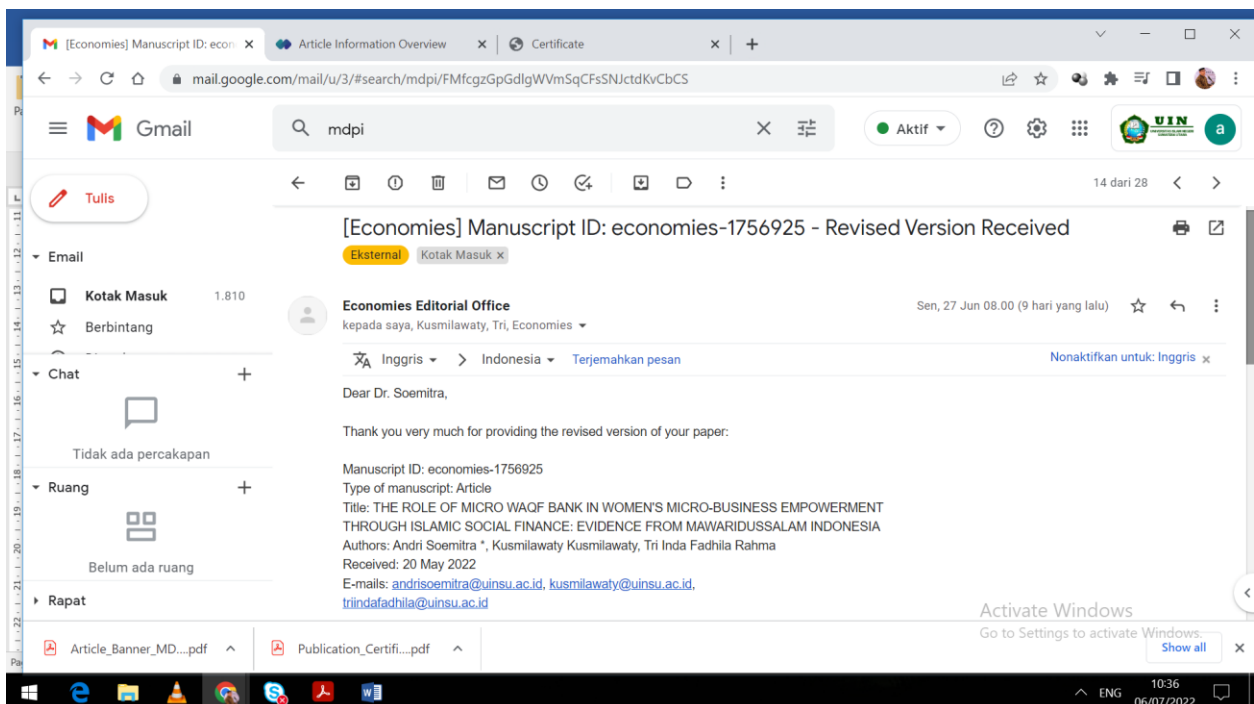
[Economies] Manuscript ID: econ ×
Article Information Overview ×
Certificate ×
+

mail.google.com/mail/u/3/#search/mdpi/FMfcgzGpGdlgWVmSqCFsSNJctdKvCbCS

Gmail
mdpi
Aktif
UIN
a

Tulis
Email
Kotak Masuk 1.810
Berbintang
Chat
Tidak ada percakapan
Ruang
Belum ada ruang
Rapat

14 dari 28

[Economies] Manuscript ID: economies-1756925 - Revised Version Received
Eksternal Kotak Masuk ×

Economies Editorial Office
kepada saya, Kusmilawaty, Tri, Economies
Sen, 27 Jun 08.00 (9 hari yang lalu)

Inggris > Indonesia Terjemahkan pesan
Nonaktifkan untuk: Inggris ×

Dear Dr. Soemitra,

Thank you very much for providing the revised version of your paper:

Manuscript ID: economies-1756925
Type of manuscript: Article
Title: THE ROLE OF MICRO WAQF BANK IN WOMEN'S MICRO-BUSINESS EMPOWERMENT THROUGH ISLAMIC SOCIAL FINANCE: EVIDENCE FROM MAWARIDUSSALAM INDONESIA
Authors: Andri Soemitra *, Kusmilawaty Kusmilawaty, Tri Inda Fadhila Rahma
Received: 20 May 2022
E-mails: andrisoemitra@uinsu.ac.id, kusmilawaty@uinsu.ac.id, triindafadhila@uinsu.ac.id

Activate Windows
Go to Settings to activate Windows.

Article_Banner_MD....pdf
Publication_Certifi....pdf
Show all

ENG 10:36 06/07/2022